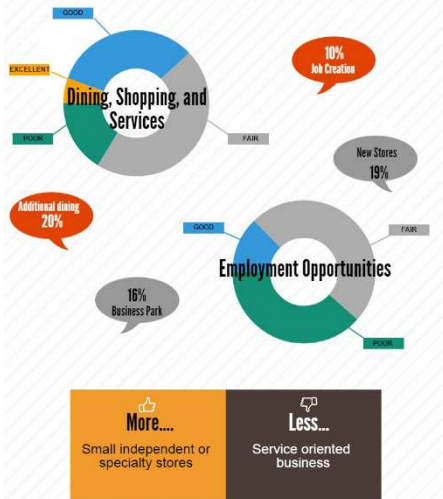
GOOD

EXCELLENT

Dining, Shopping, and Services

POOR

FAIR

10% Job Creation

New Stores 19%

Additional dining 20%

GOOD

FAIR

Employment Opportunities

16% Business Park

POOR

More....

Small independent or specialty stores

Less...

Service oriented business